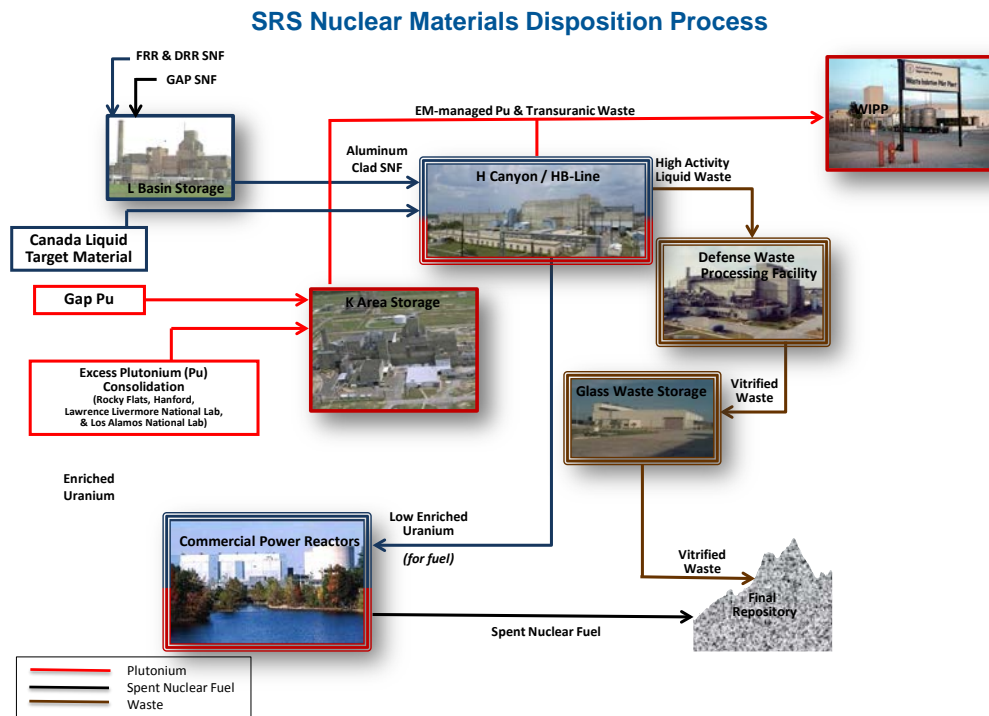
SRS Nuclear Materials Disposition Process

FRR & DRR SNF

GAP SNF

L Basin Storage

EM-managed Pu & Transuranic Waste

WIPP

Aluminum Clad SNF

H Canyon / HB-Line

High Activity Liquid Waste

Canada Liquid Target Material

Defense Waste Processing Facility

Gap Pu

K Area Storage

Excess Plutonium (Pu) Consolidation
(Rocky Flats, Hanford, Lawrence Livermore National Lab, & Los Alamos National Lab)

Glass Waste Storage

Vitrified Waste

Enriched Uranium

Low Enriched Uranium

Commercial Power Reactors

(for fuel)

Vitrified Waste

Final Repository

Spent Nuclear Fuel

Plutonium
Spent Nuclear Fuel
Waste